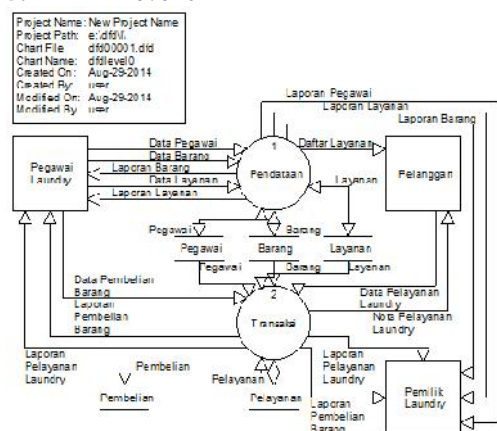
Project Name: New Project Name
Project Path: e:\dfd\
Chart File: dfd00001.dfd
Chart Name: dfdlevel0
Created On: Aug-29-2014
Created By: user
Modified On: Aug-29-2014
Modified By: user

Laporan Pegawai
Laporan Layanan
Laporan Barang

Pegawai Laundry

Data Pegawai
Data Barang
Laporan Barang
Data Layanan
Laporan Layanan

1
Pendataan

Daftar Layanan
Layanan

Pelanggan

Pegawai
Barang
Pegawai
Barang
Layanan
Pegawai
Barang
Layanan

Data Pembelian Barang
Laporan Pembelian Barang

2
Transaksi

Data Pelayanan Laundry
Nota Pelayanan Laundry

Laporan Pelayanan Laundry

Pembelian
Pembelian

Pelayanan
Pelayanan

Laporan Pelayanan Laundry

Laporan Pembelian Barang

Pemilik Laundry